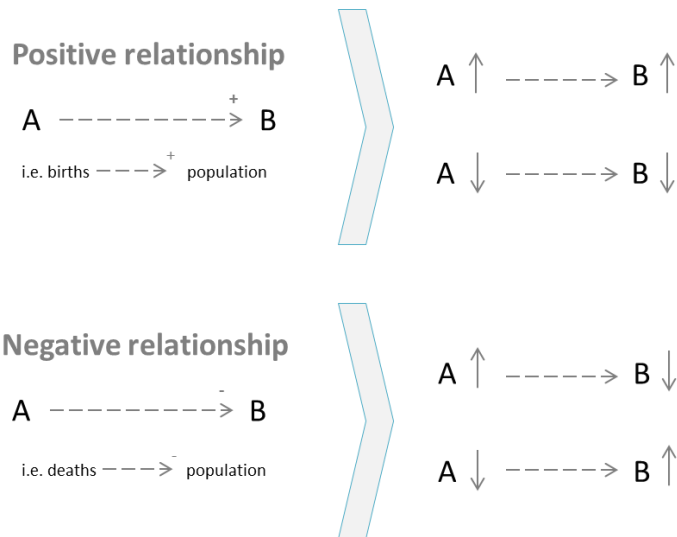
Positive relationship

A $\xrightarrow{+}$ B

i.e. births $\xrightarrow{+}$ population

A $\uparrow$ ------> B $\uparrow$

A $\downarrow$ ------> B $\downarrow$

Negative relationship

A $\xrightarrow{-}$ B

i.e. deaths $\xrightarrow{-}$ population

A $\uparrow$ ------> B $\downarrow$

A $\downarrow$ ------> B $\uparrow$